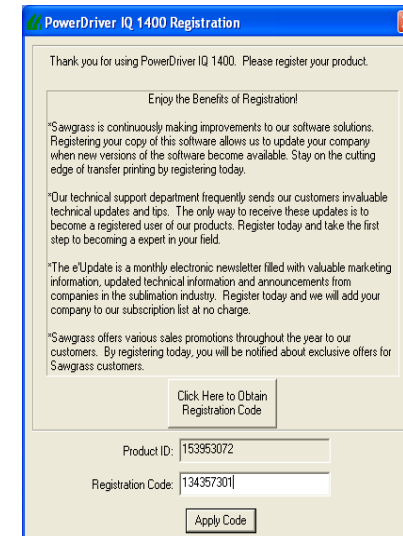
PowerDriver IQ 1400 Registration

Thank you for using PowerDriver IQ 1400. Please register your product.

Enjoy the Benefits of Registration!

*Sawgrass is continuously making improvements to our software solutions. Registering your copy of this software allows us to update your company when new versions of the software become available. Stay on the cutting edge of transfer printing by registering today.

*Our technical support department frequently sends our customers invaluable technical updates and tips. The only way to receive these updates is to become a registered user of our products. Register today and take the first step to becoming a expert in your field.

*The e'Update is a monthly electronic newsletter filled with valuable marketing information, updated technical information and announcements from companies in the sublimation industry. Register today and we will add your company to our subscription list at no charge.

*Sawgrass offers various sales promotions throughout the year to our customers. By registering today, you will be notified about exclusive offers for Sawgrass customers.

Click Here to Obtain Registration Code

Product ID: 153953072

Registration Code: 134357301

Apply Code